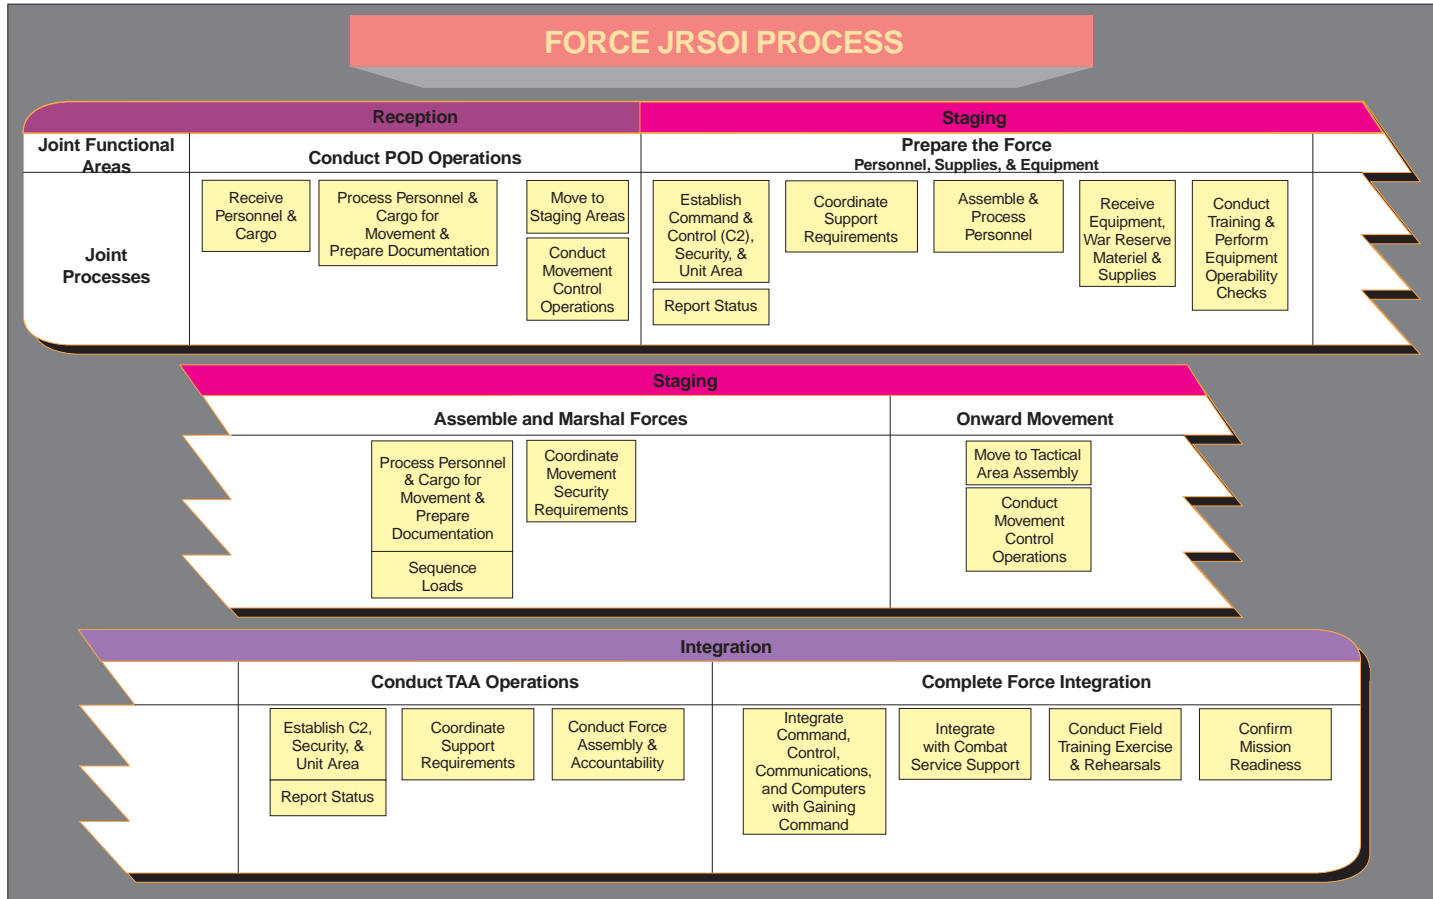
FORCE JRSOI PROCESS

Reception

Staging

Joint Functional Areas

Conduct POD Operations

Prepare the Force
Personnel, Supplies, & Equipment

Joint Processes

Receive Personnel & Cargo

Process Personnel & Cargo for Movement & Prepare Documentation

Move to Staging Areas

Conduct Movement Control Operations

Establish Command & Control (C2), Security, & Unit Area

Report Status

Coordinate Support Requirements

Assemble & Process Personnel

Receive Equipment, War Reserve Materiel & Supplies

Conduct Training & Perform Equipment Operability Checks

Staging

Assemble and Marshal Forces

Onward Movement

Process Personnel & Cargo for Movement & Prepare Documentation

Sequence Loads

Coordinate Movement Security Requirements

Move to Tactical Area Assembly

Conduct Movement Control Operations

Integration

Conduct TAA Operations

Complete Force Integration

Establish C2, Security, & Unit Area

Report Status

Coordinate Support Requirements

Conduct Force Assembly & Accountability

Integrate Command, Control, Communications, and Computers with Gaining Command

Integrate with Combat Service Support

Conduct Field Training Exercise & Rehearsals

Confirm Mission Readiness